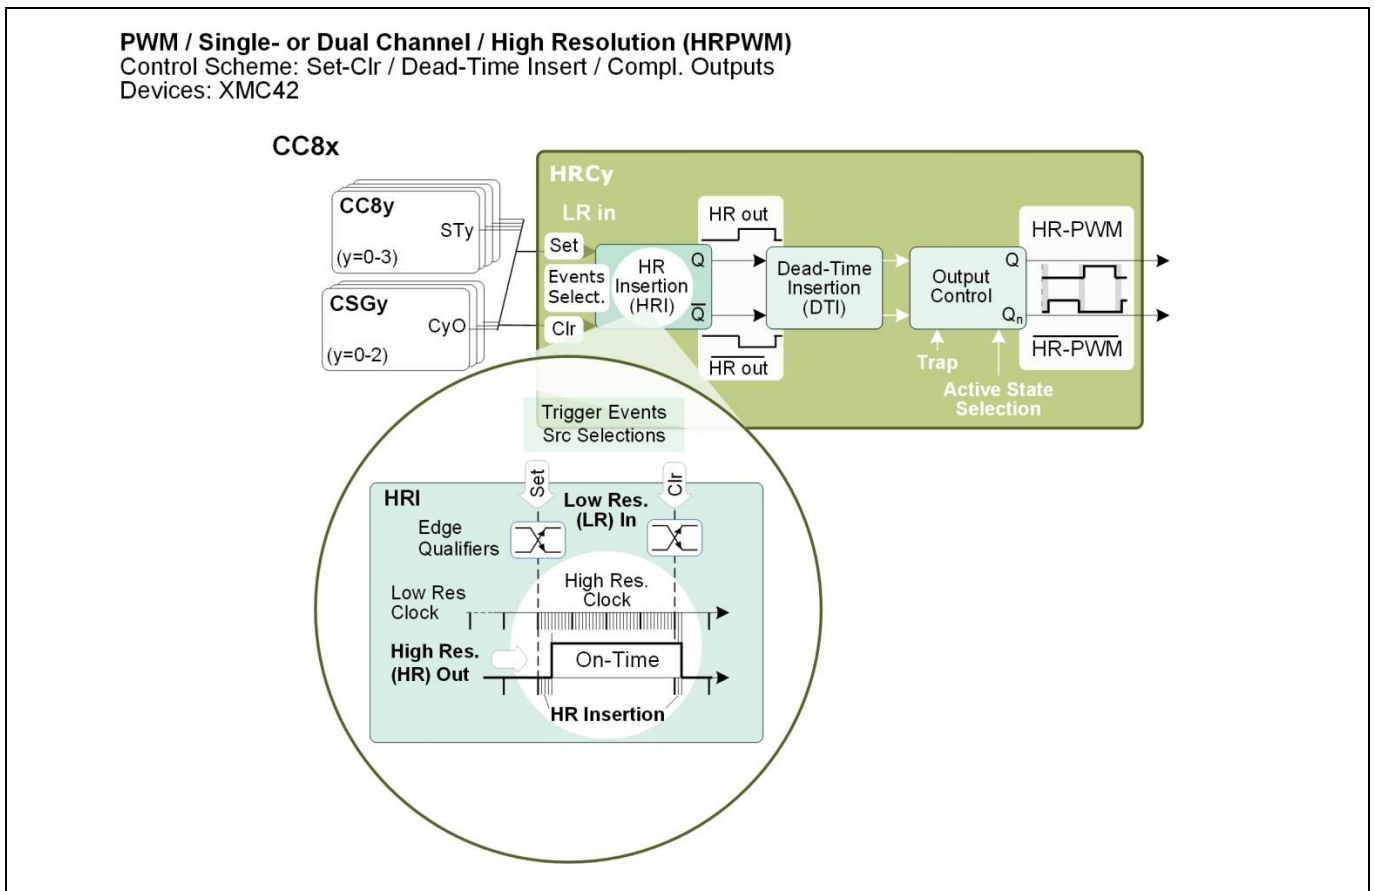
PWM / Single- or Dual Channel / High Resolution (HRPWM)
Control Scheme: Set-Clr / Dead-Time Insert / Compl. Outputs
Devices: XMC42

CC8x

CC8y
STy
(y=0-3)

CSGy
CyO
(y=0-2)

HRCy
LR in
Set
Events Select.
Clr
HR Insertion (HRI)
Q
$\overline{Q}$
HR out
$\overline{\text{HR out}}$
Dead-Time Insertion (DTI)
Output Control
Q
$Q_n$
Trap
Active State Selection
HR-PWM
$\overline{\text{HR-PWM}}$

Trigger Events
Src Selections

HRI
Set
Clr
Low Res. (LR) In
Edge Qualifiers
Low Res Clock
High Res. Clock
High Res. (HR) Out
On-Time
HR Insertion